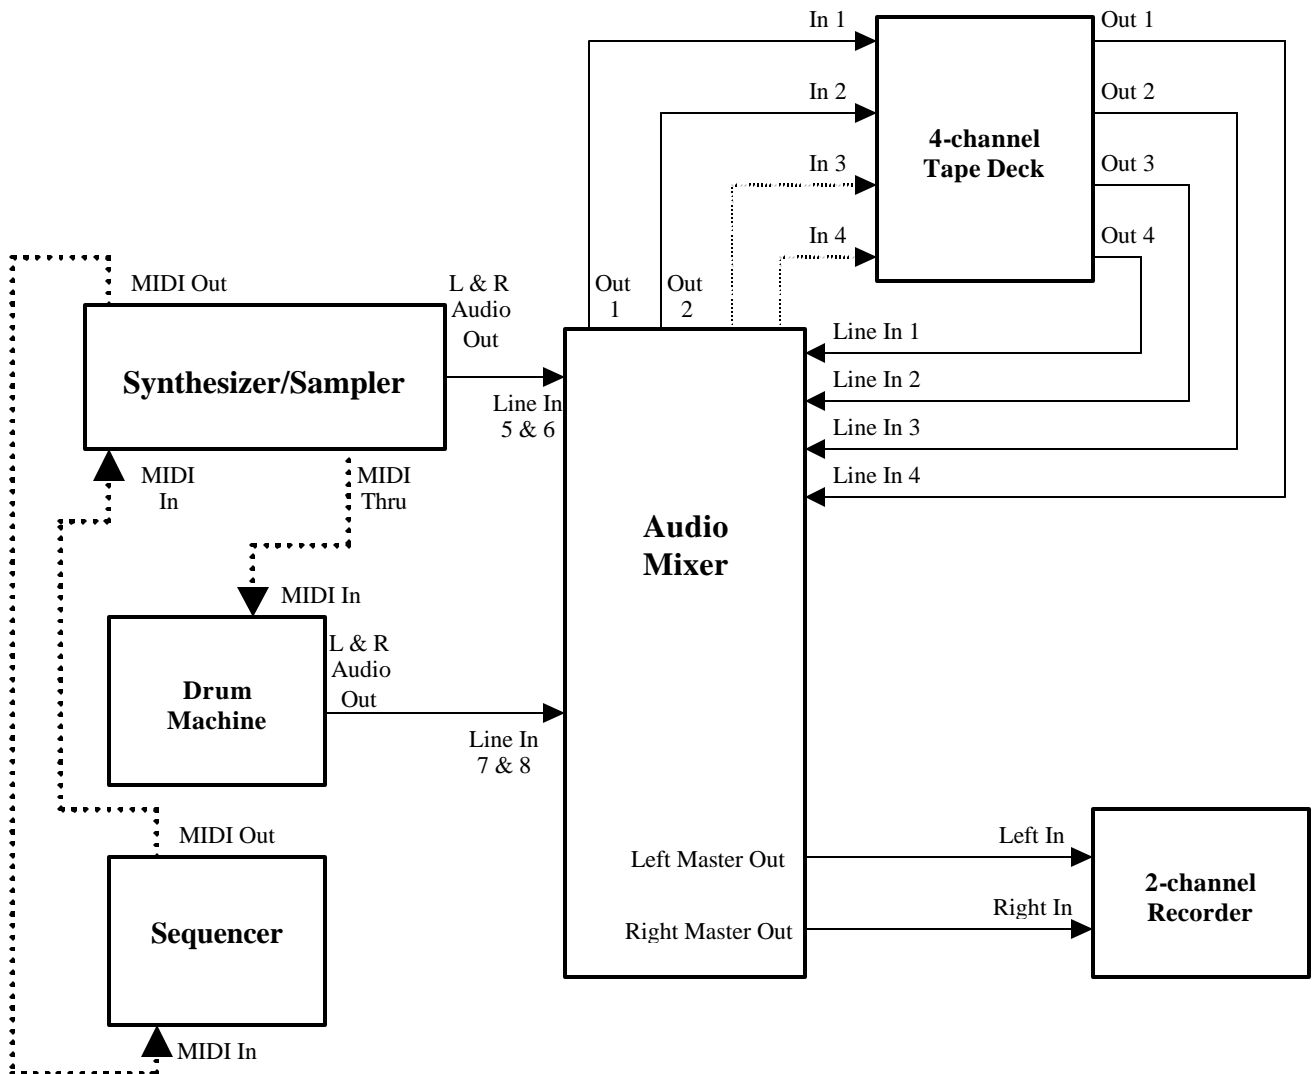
In 1
Out 1
In 2
Out 2
4-channel Tape Deck
In 3
Out 3
In 4
Out 4
MIDI Out
L & R Audio Out
Out 1
Out 2
Line In 1
Synthesizer/Sampler
Line In 2
Line In 5 & 6
Line In 3
MIDI In
MIDI Thru
Line In 4
Audio Mixer
MIDI In
L & R Audio Out
Drum Machine
Line In 7 & 8
MIDI Out
Left In
Left Master Out
2-channel Recorder
Right In
Sequencer
Right Master Out
MIDI In